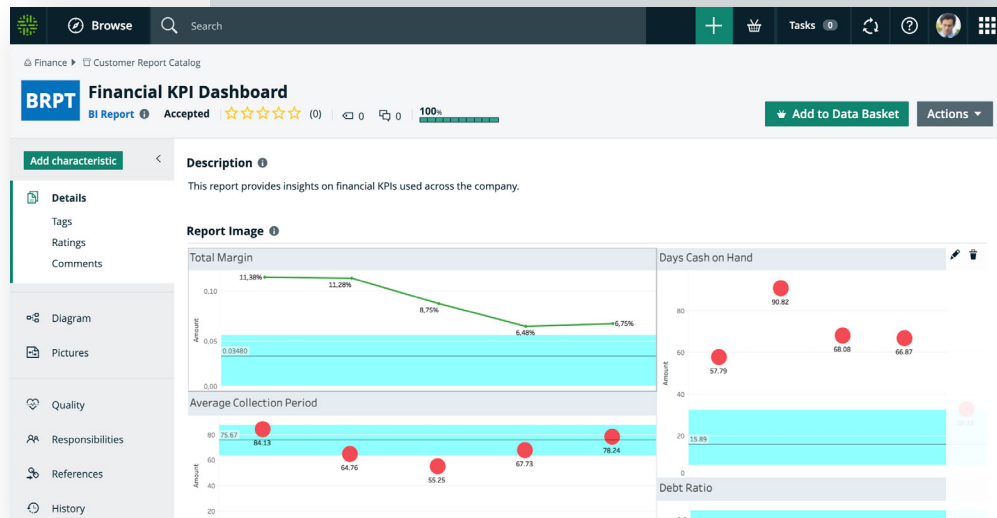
Browse Search Tasks 0

Finance ▸ Customer Report Catalog

BRPT Financial KPI Dashboard
BI Report Accepted (0) 0 0 100%

Add to Data Basket Actions

Add characteristic

Details
Tags
Ratings
Comments

Diagram
Pictures

Quality
Responsibilities
References
History

Description
This report provides insights on financial KPIs used across the company.

Report Image

Total Margin
11,38% 11,28% 8,75% 6,48% 6,75%
0,10 0,05 0,00
0.03480
Amount

Days Cash on Hand
90.82 57.79 68.08 66.87
80 60 40 20 0
15.89
Amount

Average Collection Period
75.67
84.13 64.76 55.25 67.73 78.24
80 60 40 20
Amount

Debt Ratio